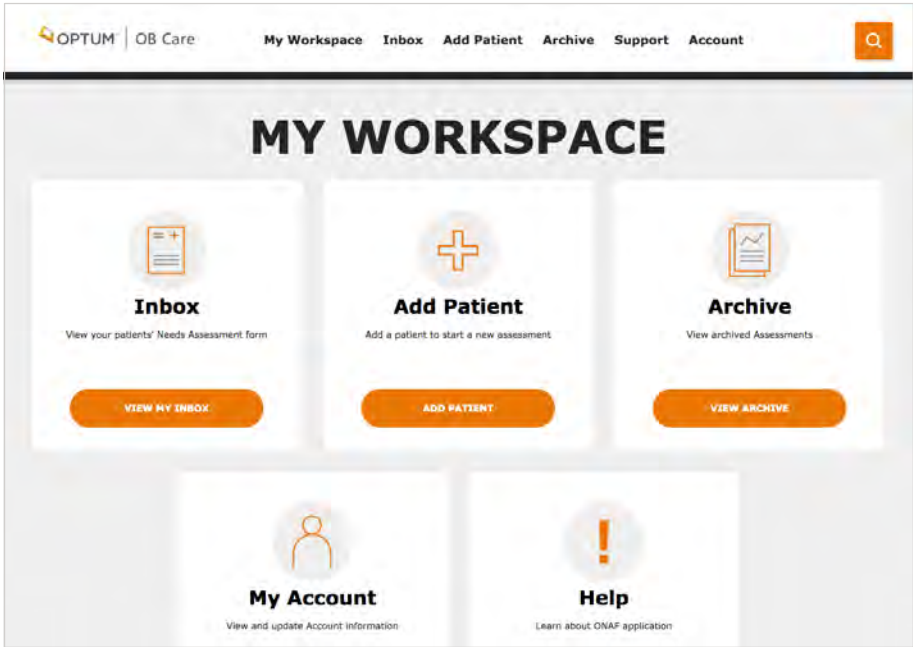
OPTUM | OB Care

My Workspace Inbox Add Patient Archive Support Account

MY WORKSPACE

Inbox

View your patients' Needs Assessment form

VIEW MY INBOX

Add Patient

Add a patient to start a new assessment

ADD PATIENT

Archive

View archived Assessments

VIEW ARCHIVE

My Account

View and update Account information

Help

Learn about ONAF application